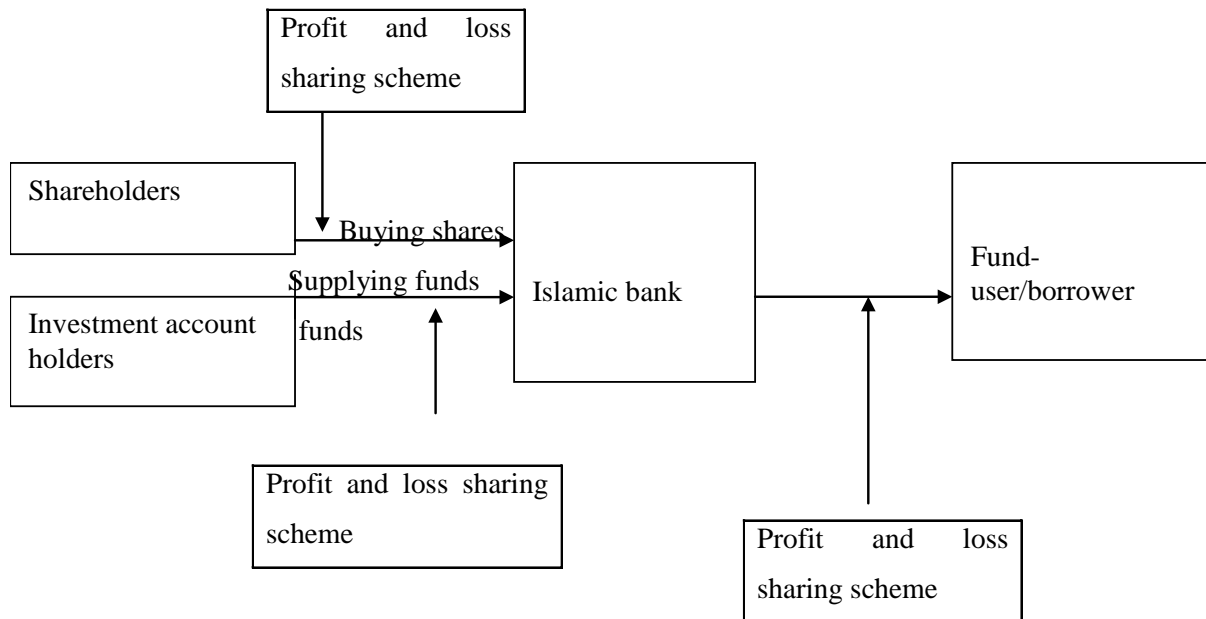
Profit and loss sharing scheme

Shareholders

Buying shares

Supplying funds

funds

Investment account holders

Islamic bank

Fund-user/borrower

Profit and loss sharing scheme

Profit and loss sharing scheme